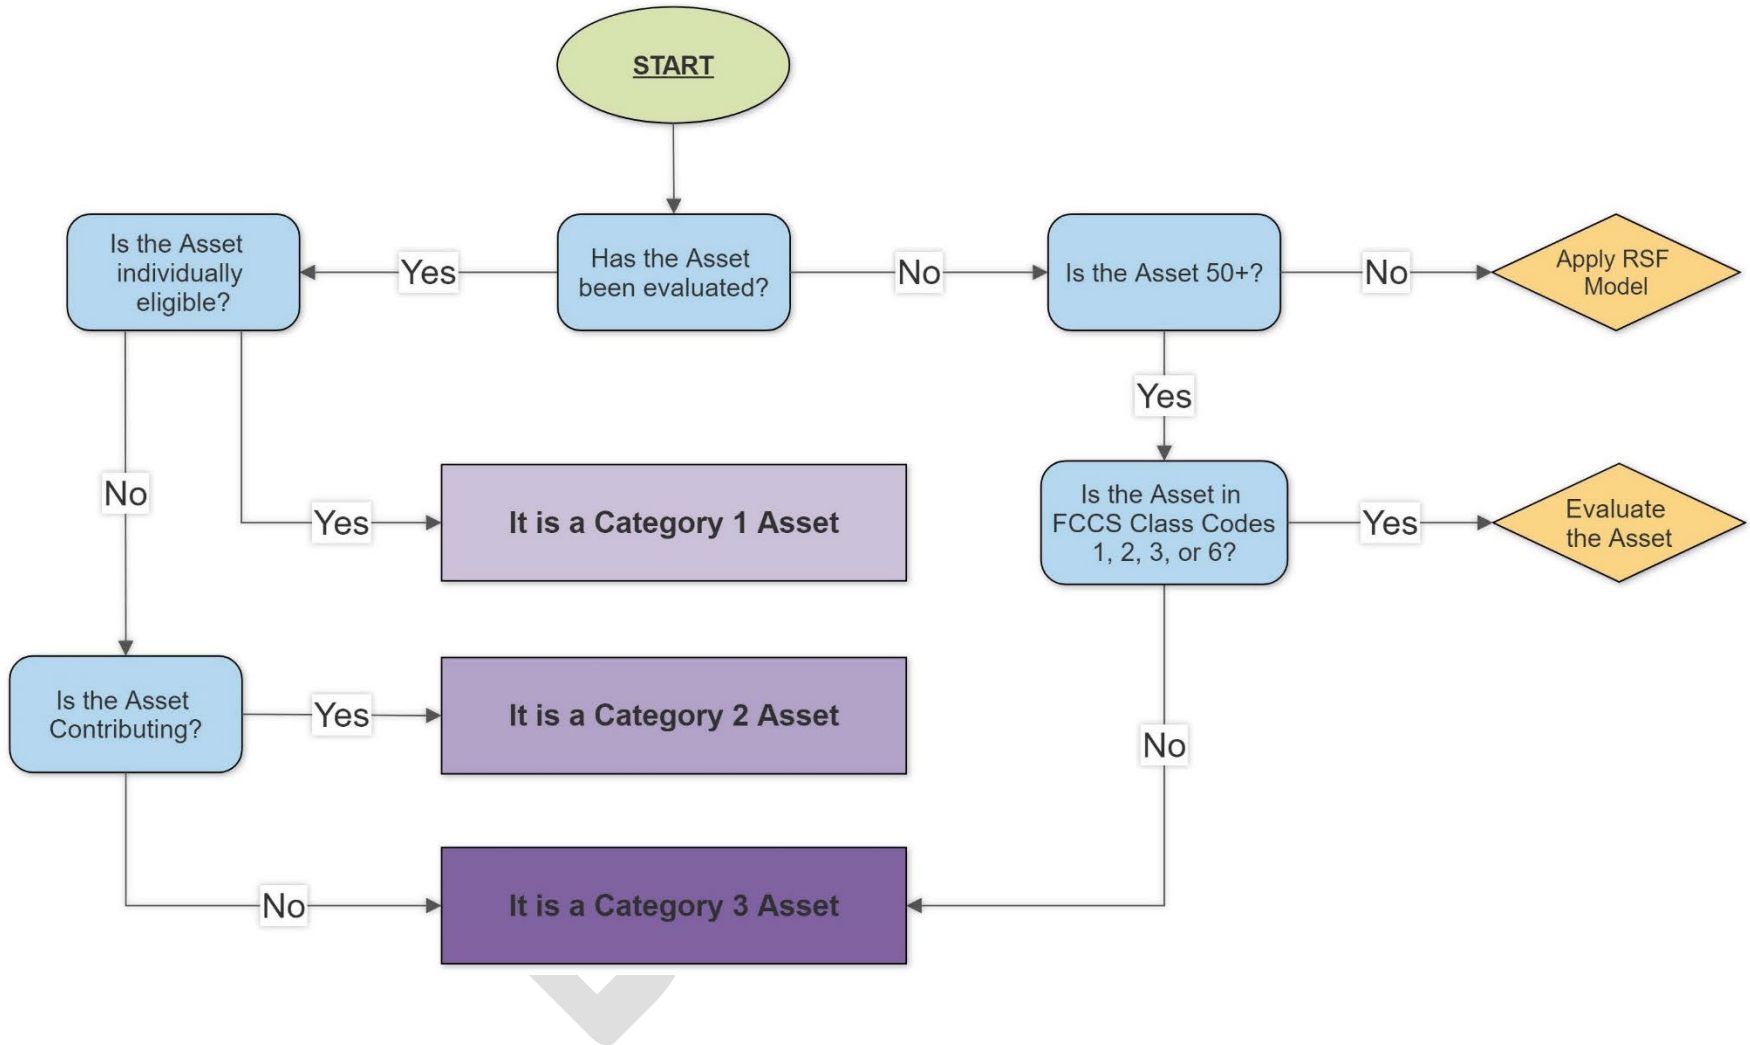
START

Is the Asset individually eligible?

Yes

Has the Asset been evaluated?

No

Is the Asset 50+?

No

Apply RSF Model

Yes

No

Yes

It is a Category 1 Asset

Is the Asset in FCCS Class Codes 1, 2, 3, or 6?

Yes

Evaluate the Asset

Is the Asset Contributing?

Yes

It is a Category 2 Asset

No

No

It is a Category 3 Asset